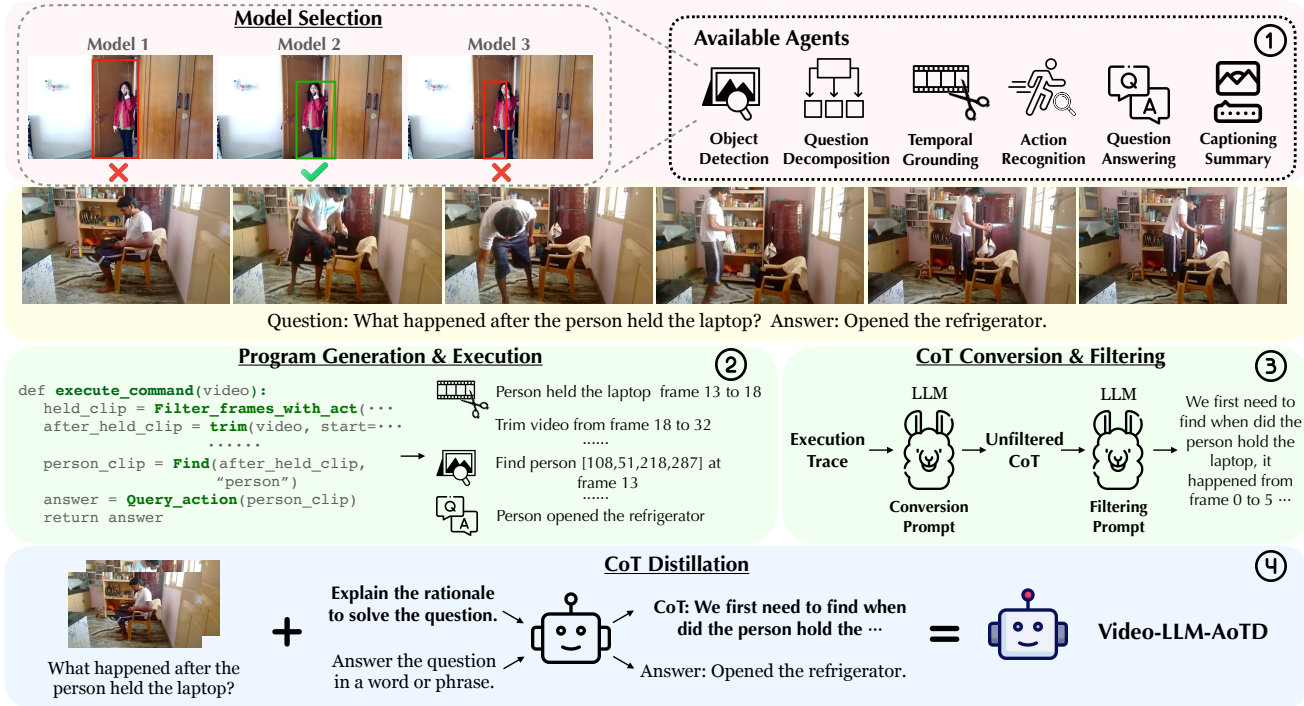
Model Selection

Model 1

Model 2

Model 3

Available Agents

①

Object Detection

Question Decomposition

Temporal Grounding

Action Recognition

Question Answering

Captioning Summary

Question: What happened after the person held the laptop? Answer: Opened the refrigerator.

Program Generation & Execution

②

def execute_command(video):
  held_clip = Filter_frames_with_act(···
  after_held_clip = trim(video, start=···
  ······
  person_clip = Find(after_held_clip, "person")
  answer = Query_action(person_clip)
  return answer

Person held the laptop frame 13 to 18

Trim video from frame 18 to 32

······

Find person [108,51,218,287] at frame 13

······

Person opened the refrigerator

CoT Conversion & Filtering

③

LLM

LLM

Execution Trace

Unfiltered CoT

Conversion Prompt

Filtering Prompt

We first need to find when did the person hold the laptop, it happened from frame 0 to 5 ···

CoT Distillation

④

What happened after the person held the laptop?

+

Explain the rationale to solve the question.

Answer the question in a word or phrase.

CoT: We first need to find when did the person hold the ···

Answer: Opened the refrigerator.

=

Video-LLM-AoTD